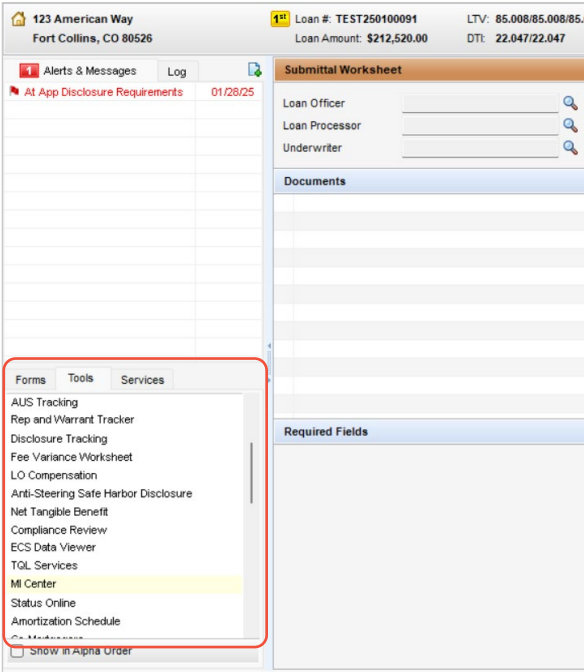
123 American Way
Fort Collins, CO 80526

1st Loan #: TEST250100091
Loan Amount: $212,520.00

LTV: 85.008/85.008/85.
DTI: 22.047/22.047

1 Alerts & Messages | Log

At App Disclosure Requirements 01/28/25

Submittal Worksheet

Loan Officer
Loan Processor
Underwriter

Documents

Forms | Tools | Services

AUS Tracking
Rep and Warrant Tracker
Disclosure Tracking
Fee Variance Worksheet
LO Compensation
Anti-Steering Safe Harbor Disclosure
Net Tangible Benefit
Compliance Review
ECS Data Viewer
TQL Services
MI Center
Status Online
Amortization Schedule
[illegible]

Show in Alpha Order

Required Fields